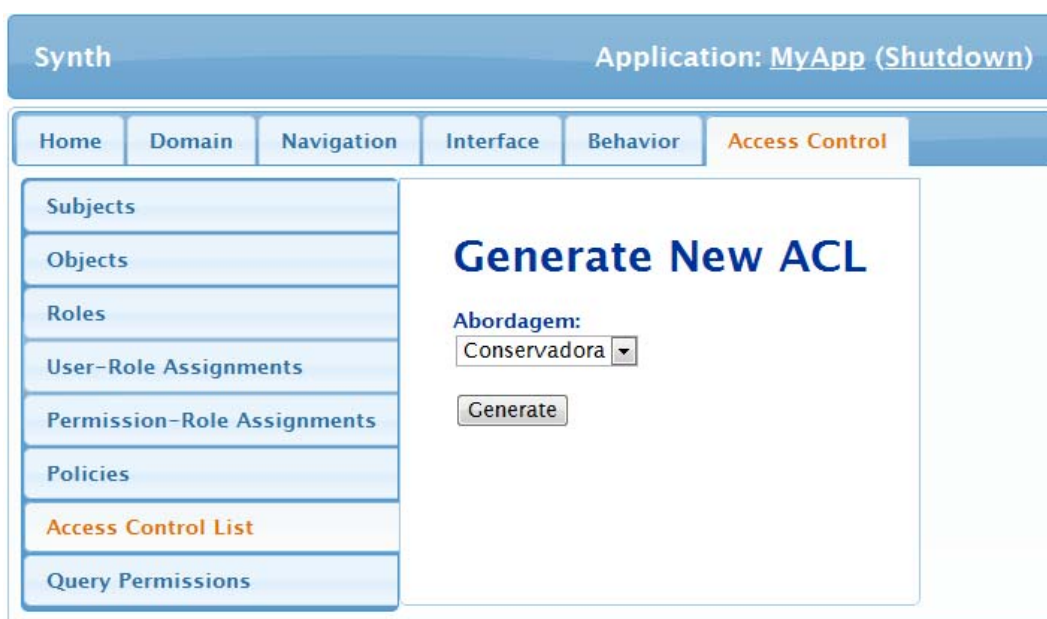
Synth

Application: MyApp (Shutdown)

Home | Domain | Navigation | Interface | Behavior | Access Control

Subjects
Objects
Roles
User-Role Assignments
Permission-Role Assignments
Policies
Access Control List
Query Permissions

Generate New ACL

Abordagem:
Conservadora

Generate